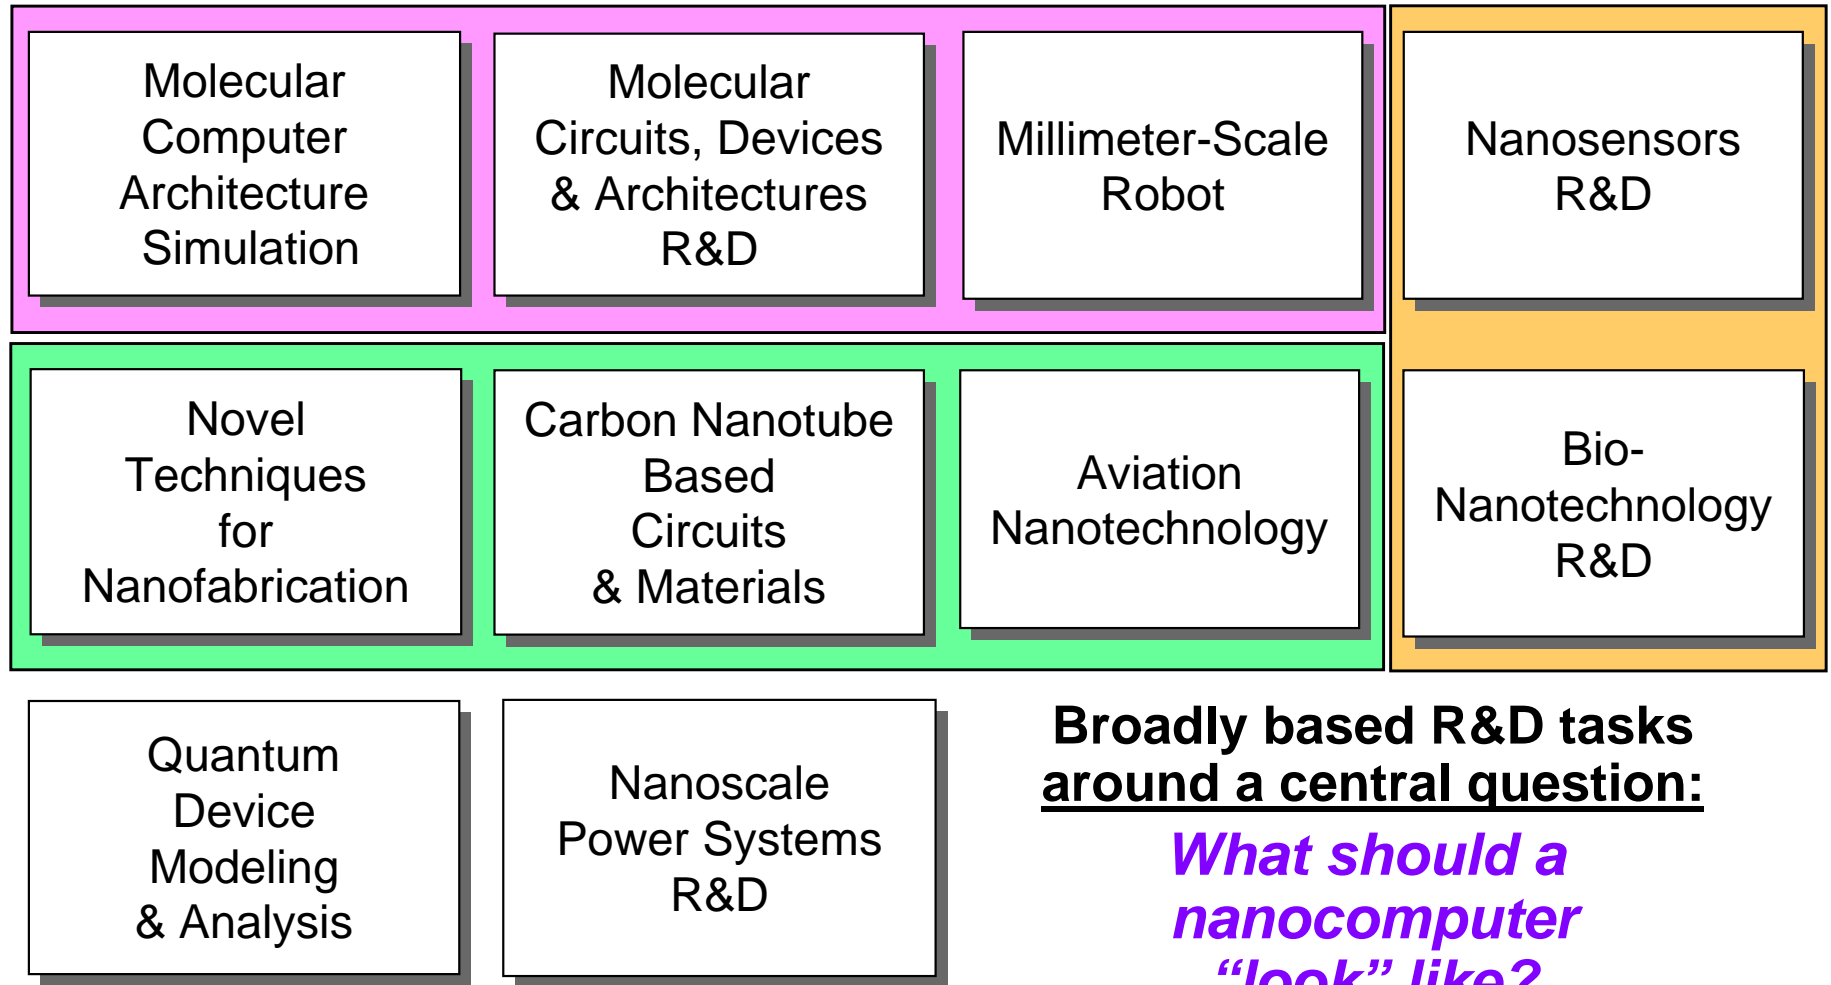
Molecular Computer Architecture Simulation

Molecular Circuits, Devices & Architectures R&D

Millimeter-Scale Robot

Nanosensors R&D

Novel Techniques for Nanofabrication

Carbon Nanotube Based Circuits & Materials

Aviation Nanotechnology

Bio-Nanotechnology R&D

Quantum Device Modeling & Analysis

Nanoscale Power Systems R&D

Broadly based R&D tasks around a central question:

What should a nanocomputer "look" like?